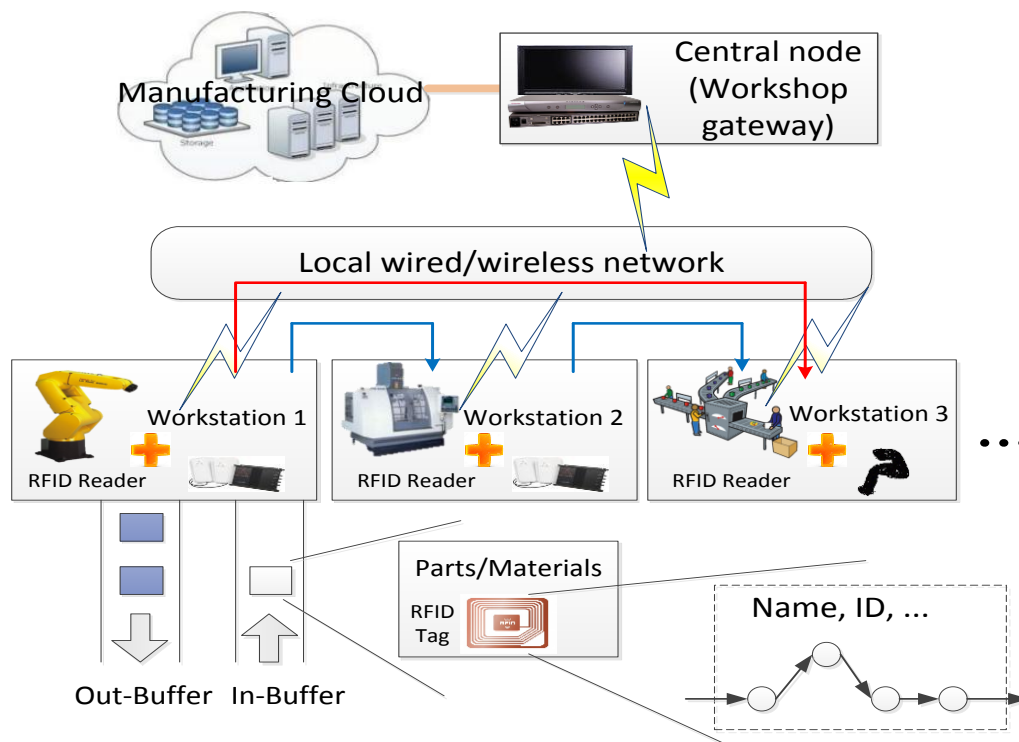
Manufacturing Cloud

Storage

Central node (Workshop gateway)

Local wired/wireless network

Workstation 1

RFID Reader

Workstation 2

RFID Reader

Workstation 3

RFID Reader

...

Parts/Materials

RFID Tag

Name, ID, ...

Out-Buffer

In-Buffer